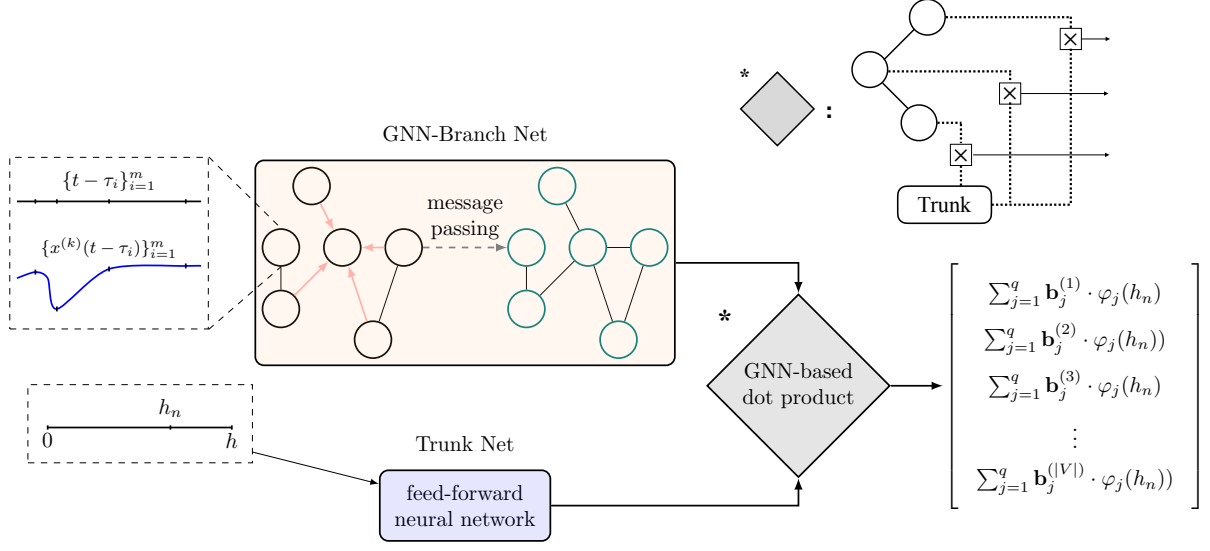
*

:

Trunk

GNN-Branch Net

$\{t-\tau_i\}_{i=1}^m$

$\{x^{(k)}(t-\tau_i)\}_{i=1}^m$

message passing

*

GNN-based dot product

$\sum_{j=1}^q \mathbf{b}_j^{(1)} \cdot \varphi_j(h_n)$
$\sum_{j=1}^q \mathbf{b}_j^{(2)} \cdot \varphi_j(h_n))$
$\sum_{j=1}^q \mathbf{b}_j^{(3)} \cdot \varphi_j(h_n)$
$\vdots$
$\sum_{j=1}^q \mathbf{b}_j^{(|V|)} \cdot \varphi_j(h_n))$

$h_n$
0
$h$

Trunk Net

feed-forward neural network